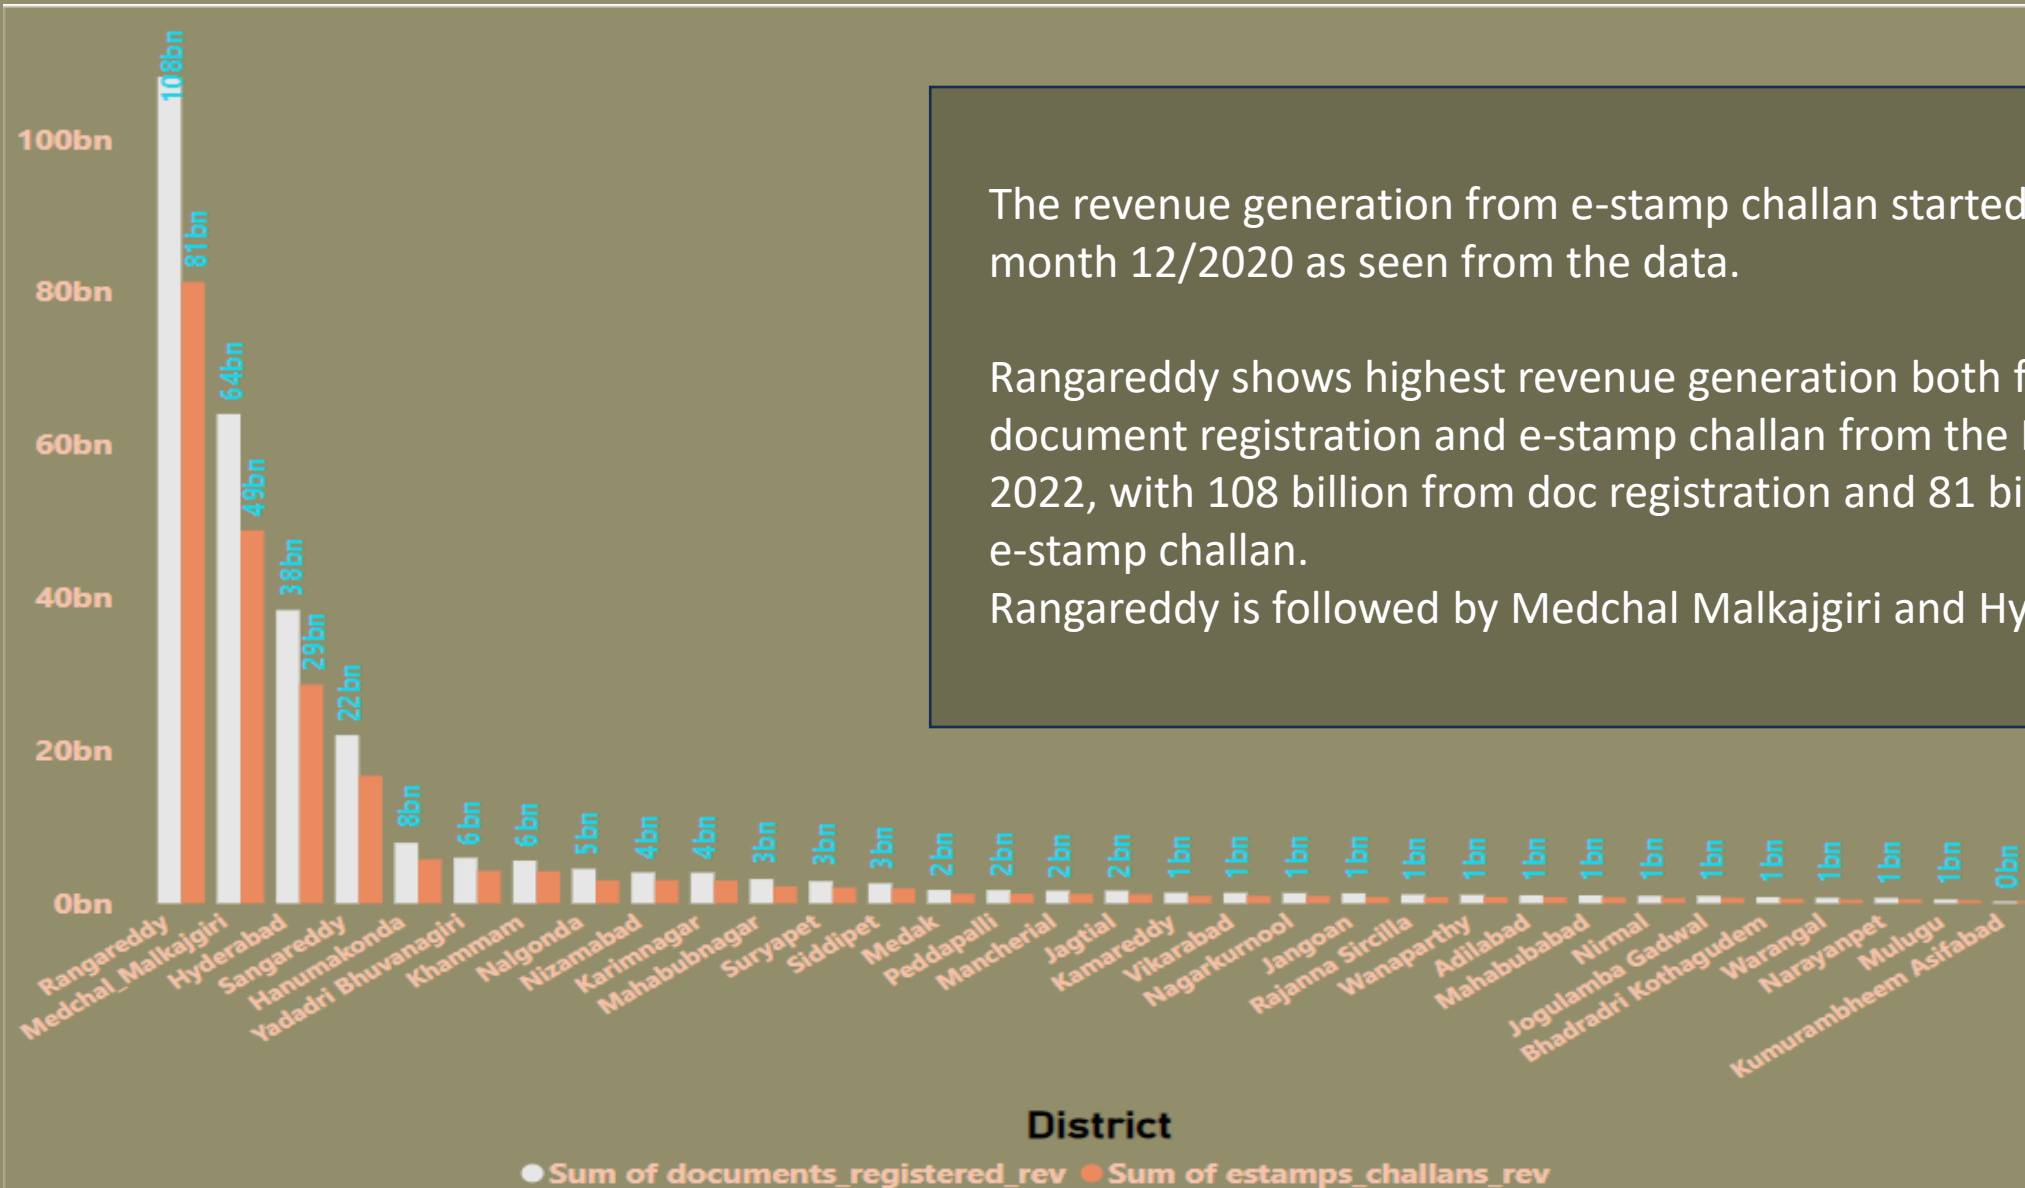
100bn
80bn
60bn
40bn
20bn
0bn

108bn
81bn
64bn
49bn
38bn
29bn
22bn
8bn
6bn
6bn
5bn
4bn
4bn
3bn
3bn
3bn
2bn
2bn
2bn
2bn
1bn
1bn
1bn
1bn
1bn
1bn
1bn
1bn
1bn
1bn
1bn
1bn
1bn
1bn
0bn

Rangareddy
Medchal_Malkajgiri
Hyderabad
Sangareddy
Hanumakonda
Yadadri Bhuvanagiri
Khammam
Nalgonda
Nizamabad
Karimnagar
Mahabubnagar
Suryapet
Siddipet
Medak
Peddapalli
Mancherial
Jagtial
Kamareddy
Vikarabad
Nagarkurnool
Jangoan
Rajanna Sircilla
Wanaparthy
Adilabad
Mahabubabad
Nirmal
Jogulamba Gadwal
Bhadradri Kothagudem
Warangal
Narayanpet
Mulugu
Kumurambheem Asifabad

District

Sum of documents_registered_rev
Sum of estamps_challans_rev

The revenue generation from e-stamp challan started month 12/2020 as seen from the data.

Rangareddy shows highest revenue generation both f document registration and e-stamp challan from the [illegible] 2022, with 108 billion from doc registration and 81 bi e-stamp challan.
Rangareddy is followed by Medchal Malkajgiri and Hy